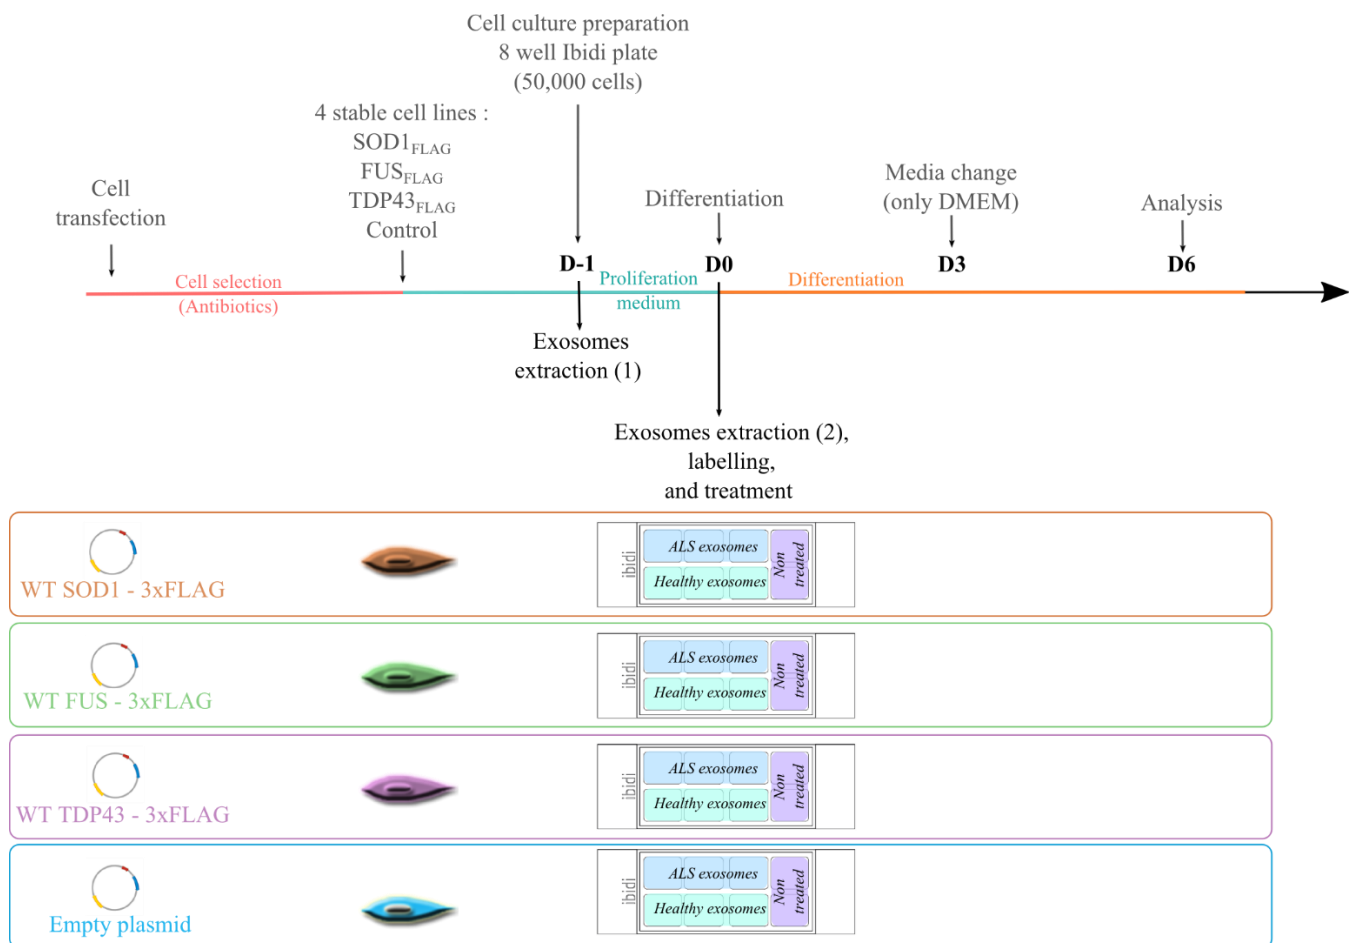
Cell culture preparation
8 well Ibidi plate
(50,000 cells)

4 stable cell lines :
$SOD1_{FLAG}$
$FUS_{FLAG}$
$TDP43_{FLAG}$
Control

Cell transfection

Differentiation

Media change (only DMEM)

Analysis

Cell selection (Antibiotics)

D-1

Proliferation medium

D0

Differentiation

D3

D6

Exosomes extraction (1)

Exosomes extraction (2), labelling, and treatment

WT SOD1 - 3xFLAG

ibidi

ALS exosomes

Healthy exosomes

Non treated

WT FUS - 3xFLAG

ibidi

ALS exosomes

Healthy exosomes

Non treated

WT TDP43 - 3xFLAG

ibidi

ALS exosomes

Healthy exosomes

Non treated

Empty plasmid

ibidi

ALS exosomes

Healthy exosomes

Non treated